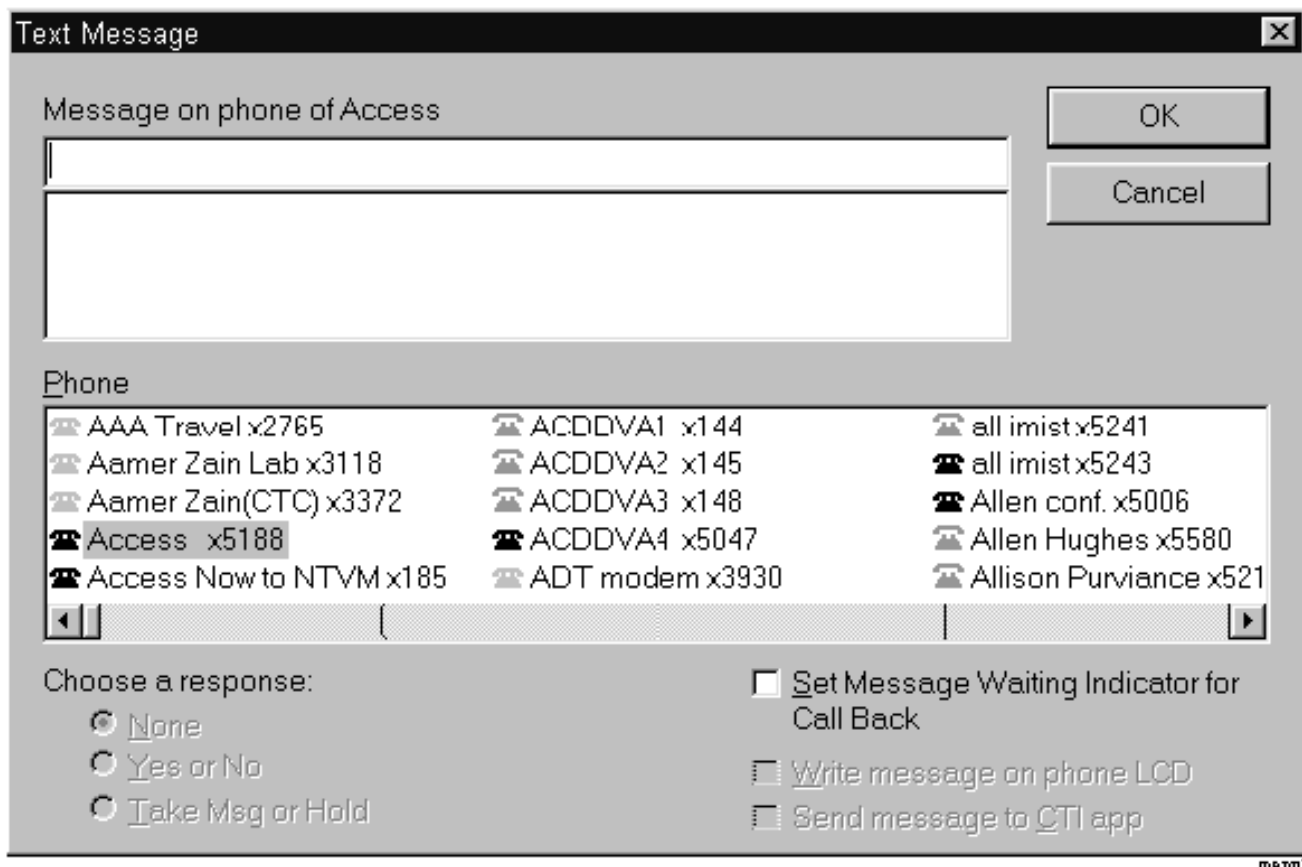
Text Message

Message on phone of Access

OK

Cancel

Phone

AAA Travel x2765
Aamer Zain Lab x3118
Aamer Zain(CTC) x3372
Access x5188
Access Now to NTVM x185

ACDDVA1 x144
ACDDVA2 x145
ACDDVA3 x148
ACDDVA4 x5047
ADT modem x3930

all imist x5241
all imist x5243
Allen conf. x5006
Allen Hughes x5580
Allison Purviance x521

Choose a response:

None
Yes or No
Take Msg or Hold

Set Message Waiting Indicator for Call Back

Write message on phone LCD

Send message to CTI app